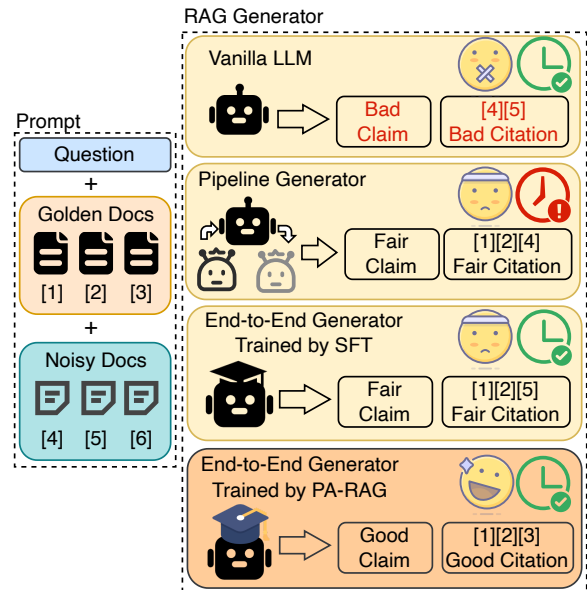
Prompt

Question

+

Golden Docs

[1] [2] [3]

+

Noisy Docs

[4] [5] [6]

RAG Generator

Vanilla LLM

Bad Claim

[4][5] Bad Citation

Pipeline Generator

Fair Claim

[1][2][4] Fair Citation

End-to-End Generator Trained by SFT

Fair Claim

[1][2][5] Fair Citation

End-to-End Generator Trained by PA-RAG

Good Claim

[1][2][3] Good Citation